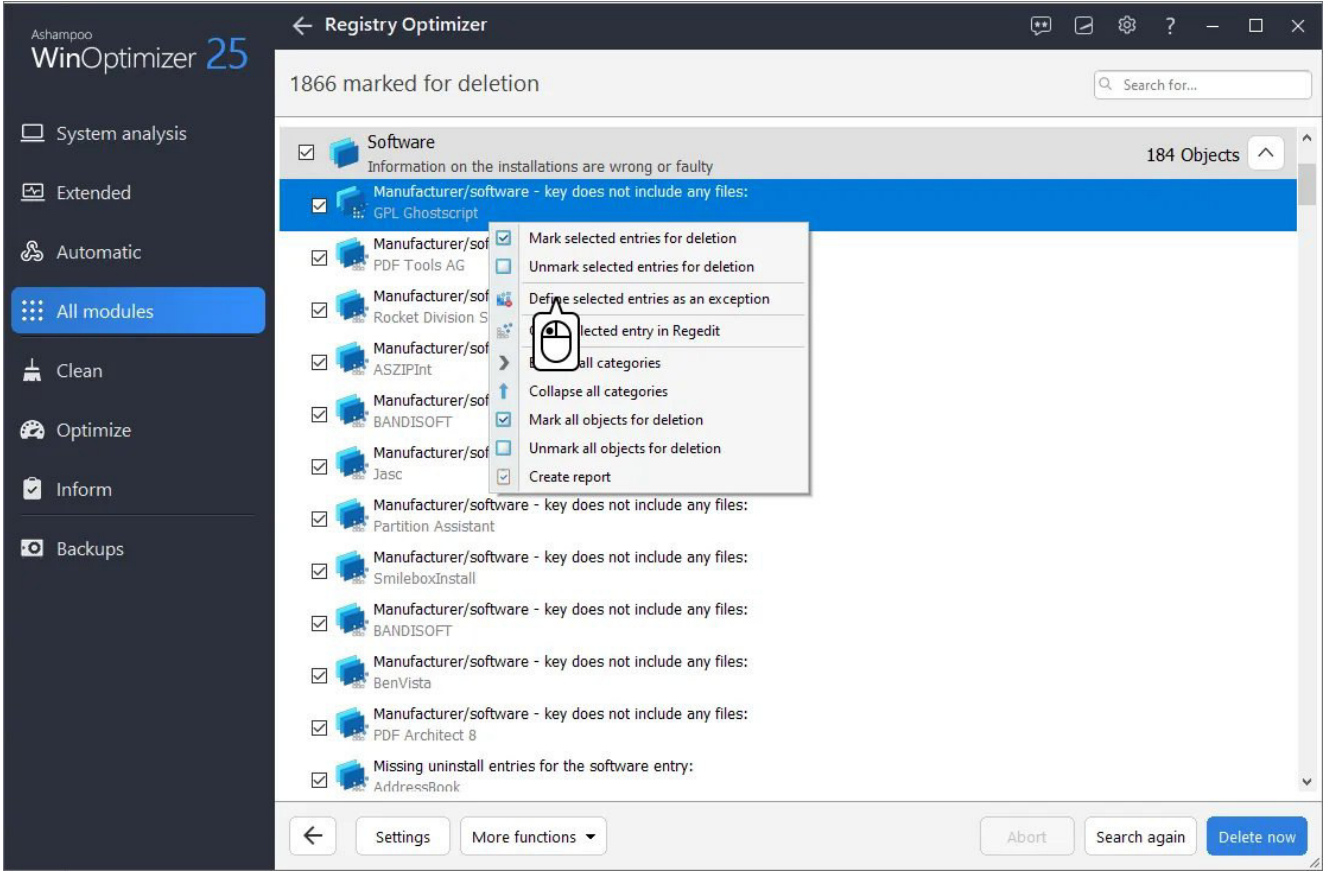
Ashampoo
WinOptimizer 25

System analysis
Extended
Automatic
All modules
Clean
Optimize
Inform
Backups

← Registry Optimizer

?

1866 marked for deletion

Search for...

Software
Information on the installations are wrong or faulty
184 Objects

Manufacturer/software - key does not include any files:
GPL Ghostscript

Manufacturer/sof
PDF Tools AG

Manufacturer/sof
Rocket Division S

Manufacturer/sof
ASZIPInt

Manufacturer/sof
BANDISOFT

Manufacturer/sof
Jasc

Mark selected entries for deletion
Unmark selected entries for deletion
Define selected entries as an exception
O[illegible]lected entry in Regedit
E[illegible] all categories
Collapse all categories
Mark all objects for deletion
Unmark all objects for deletion
Create report

Manufacturer/software - key does not include any files:
Partition Assistant

Manufacturer/software - key does not include any files:
SmileboxInstall

Manufacturer/software - key does not include any files:
BANDISOFT

Manufacturer/software - key does not include any files:
BenVista

Manufacturer/software - key does not include any files:
PDF Architect 8

Missing uninstall entries for the software entry:
AddressBook

←
Settings
More functions
Abort
Search again
Delete now